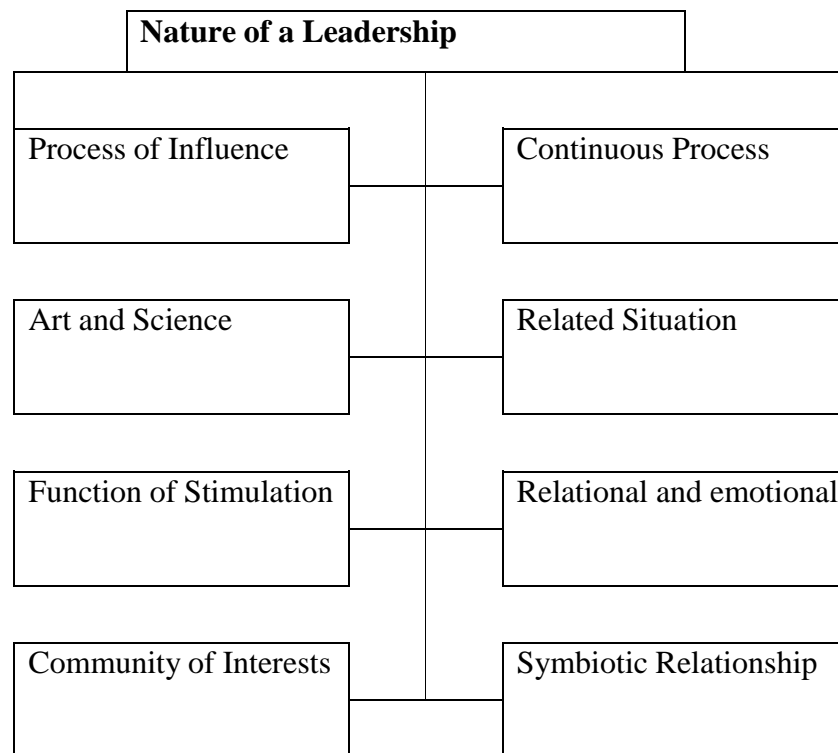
**Nature of a Leadership**

Process of Influence

Continuous Process

Art and Science

Related Situation

Function of Stimulation

Relational and emotional

Community of Interests

Symbiotic Relationship